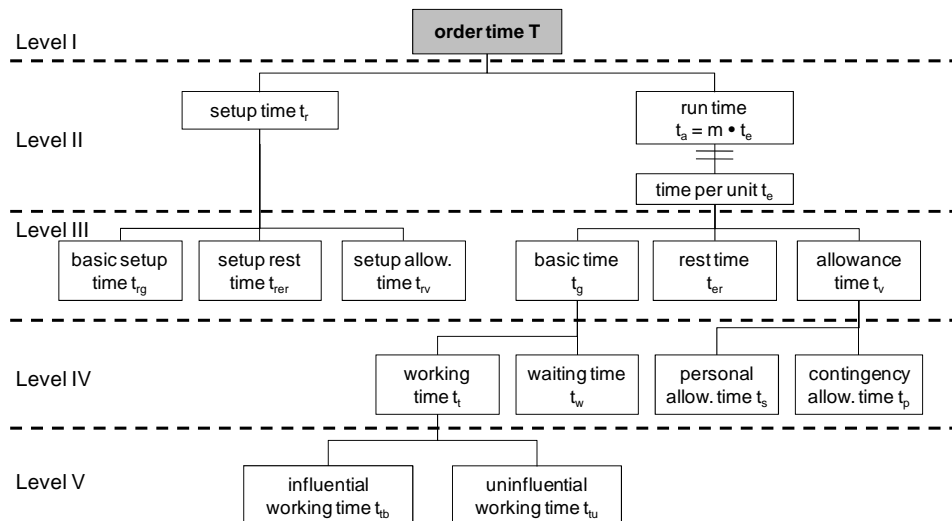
Level I

order time T

Level II

setup time $t_r$

run time $t_a = m \cdot t_e$

time per unit $t_e$

Level III

basic setup time $t_{rg}$

setup rest time $t_{rer}$

setup allow. time $t_{rv}$

basic time $t_g$

rest time $t_{er}$

allowance time $t_v$

Level IV

working time $t_t$

waiting time $t_w$

personal allow. time $t_s$

contingency allow. time $t_p$

Level V

influential working time $t_{tb}$

uninfluential working time $t_{tu}$